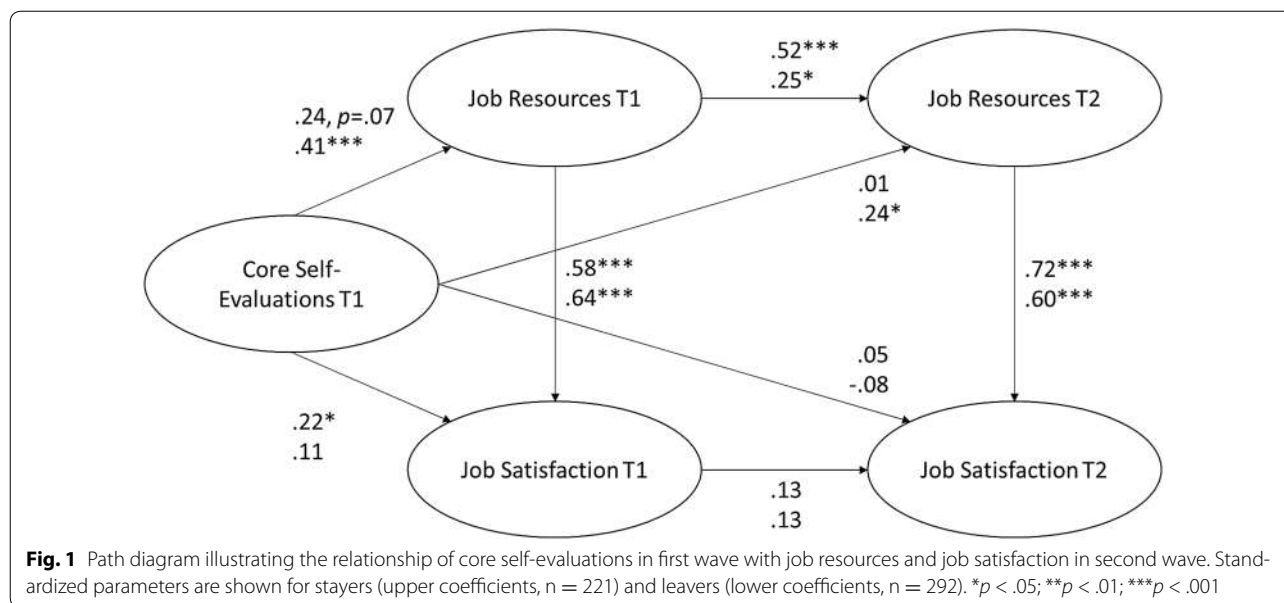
Job Resources T1

Job Resources T2

.52***
.25*

.24, $p$=.07
.41***

Core Self-Evaluations T1

.01
.24*

.58***
.64***

.72***
.60***

.05
-.08

.22*
.11

Job Satisfaction T1

Job Satisfaction T2

.13
.13

**Fig. 1** Path diagram illustrating the relationship of core self-evaluations in first wave with job resources and job satisfaction in second wave. Standardized parameters are shown for stayers (upper coefficients, n = 221) and leavers (lower coefficients, n = 292). *$p$ < .05; **$p$ < .01; ***$p$ < .001